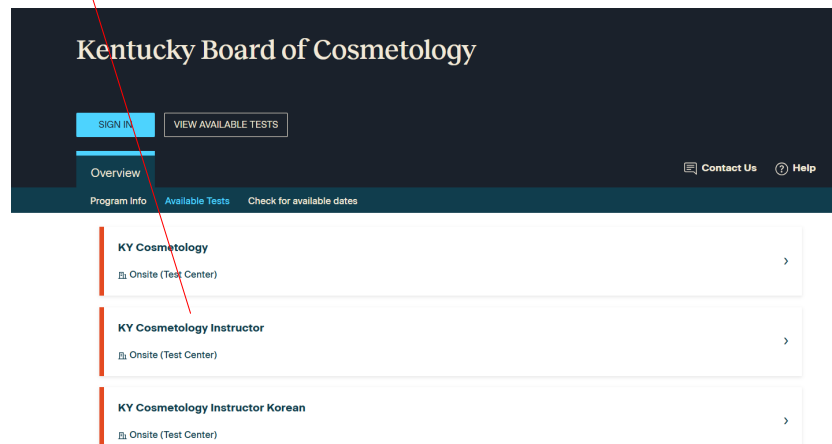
Kentucky Board of Cosmetology

SIGN IN

VIEW AVAILABLE TESTS

Overview

Contact Us

Help

Program Info

Available Tests

Check for available dates

KY Cosmetology

Onsite (Test Center)

›

KY Cosmetology Instructor

Onsite (Test Center)

›

KY Cosmetology Instructor Korean

Onsite (Test Center)

›